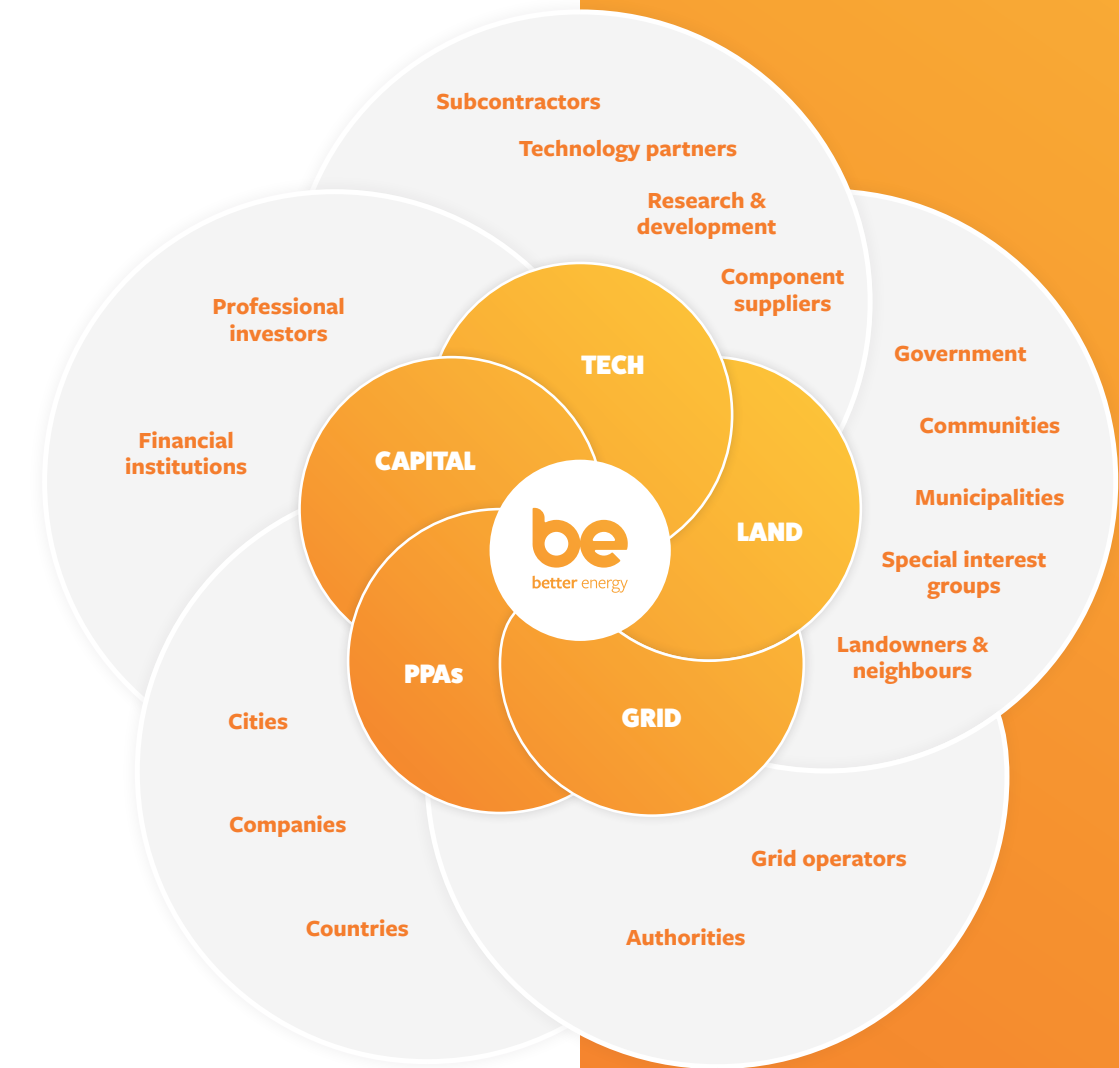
Subcontractors

Technology partners

Research & development

Component suppliers

Professional investors

Financial institutions

Government

Communities

Municipalities

Special interest groups

Landowners & neighbours

TECH

CAPITAL

LAND

be
better energy

PPAs

GRID

Cities

Companies

Countries

Grid operators

Authorities